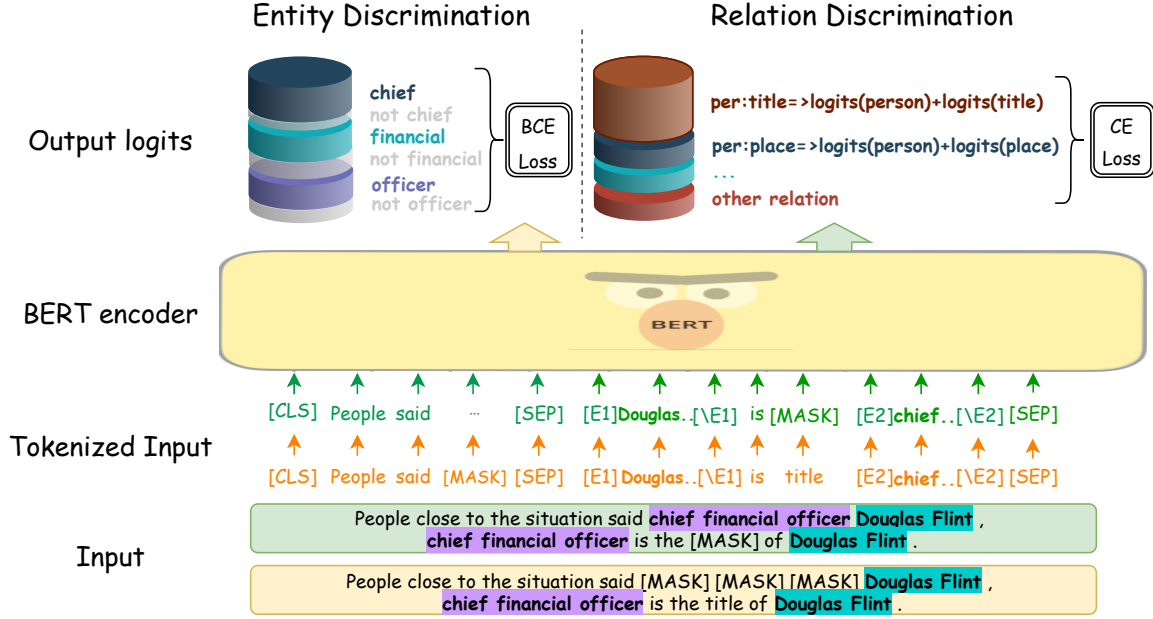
Entity Discrimination

Relation Discrimination

Output logits

chief
not chief
financial
not financial
officer
not officer

BCE Loss

per:title=>logits(person)+logits(title)
per:place=>logits(person)+logits(place)
...
other relation

CE Loss

BERT encoder

BERT

Tokenized Input

[CLS] People said ... [SEP] [E1]Douglas..[\E1] is [MASK] [E2]chief..[\E2] [SEP]

[CLS] People said [MASK] [SEP] [E1]Douglas..[\E1] is title [E2]chief..[\E2] [SEP]

Input

People close to the situation said chief financial officer Douglas Flint , chief financial officer is the [MASK] of Douglas Flint .

People close to the situation said [MASK] [MASK] [MASK] Douglas Flint , chief financial officer is the title of Douglas Flint .